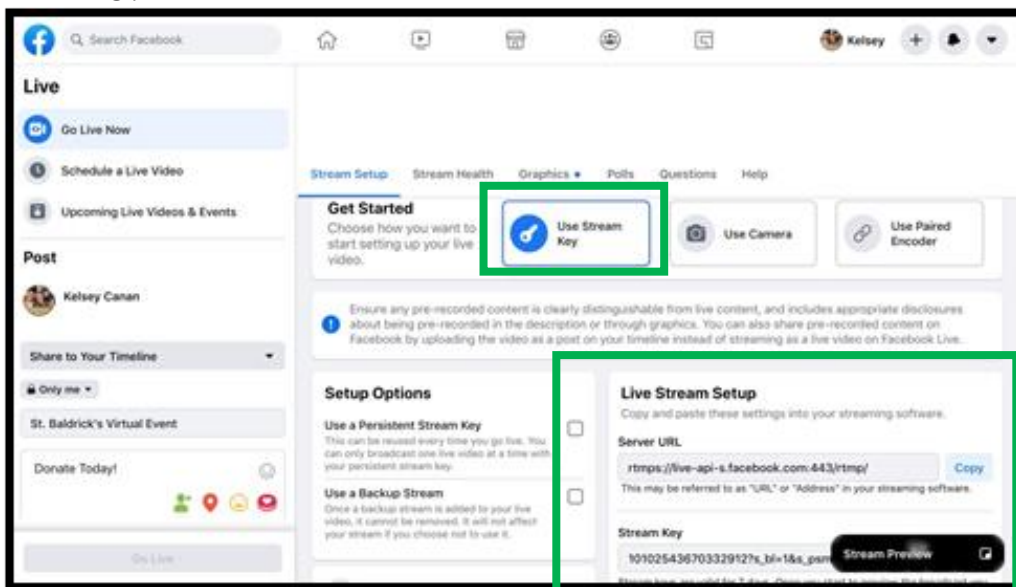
Search Facebook

Kelsey

Live

Go Live Now

Schedule a Live Video

Upcoming Live Videos & Events

Post

Kelsey Canan

Share to Your Timeline

Only me

St. Baldrick's Virtual Event

Donate Today!

Go Live

Stream Setup Stream Health Graphics Polls Questions Help

Get Started

Choose how you want to start setting up your live video.

Use Stream Key

Use Camera

Use Paired Encoder

Ensure any pre-recorded content is clearly distinguishable from live content, and includes appropriate disclosures about being pre-recorded in the description or through graphics. You can also share pre-recorded content on Facebook by uploading the video as a post on your timeline instead of streaming as a live video on Facebook Live.

Setup Options

Use a Persistent Stream Key

This can be reused every time you go live. You can only broadcast one live video at a time with your persistent stream key.

Use a Backup Stream

Once a backup stream is added to your live video, it cannot be removed. It will not affect your stream if you choose not to use it.

Live Stream Setup

Copy and paste these settings into your streaming software.

Server URL

rtmps://live-api-s.facebook.com:443/rtmp/

Copy

This may be referred to as "URL" or "Address" in your streaming software.

Stream Key

10102543670332912?s_bl=1&s_psm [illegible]

Stream Preview

Stream keys are valid for 7 days. Once you start to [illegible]